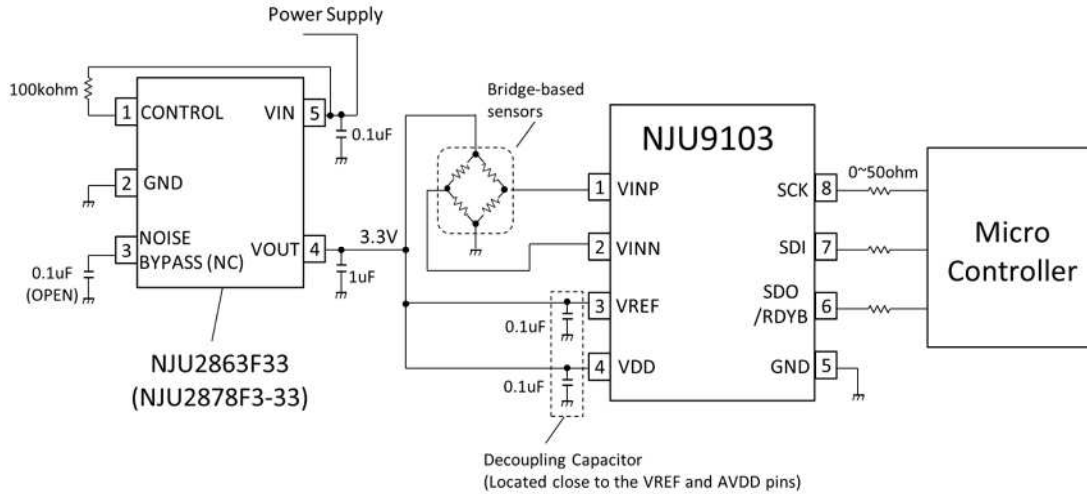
Power Supply

100kohm

1 CONTROL

VIN 5

0.1uF

2 GND

3 NOISE BYPASS (NC)

VOUT 4

0.1uF (OPEN)

1uF

3.3V

NJU2863F33 (NJU2878F3-33)

Bridge-based sensors

NJU9103

1 VINP

2 VINN

3 VREF

4 VDD

0.1uF

0.1uF

SCK 8

SDI 7

SDO /RDYB 6

GND 5

0~50ohm

Micro Controller

Decoupling Capacitor (Located close to the VREF and AVDD pins)